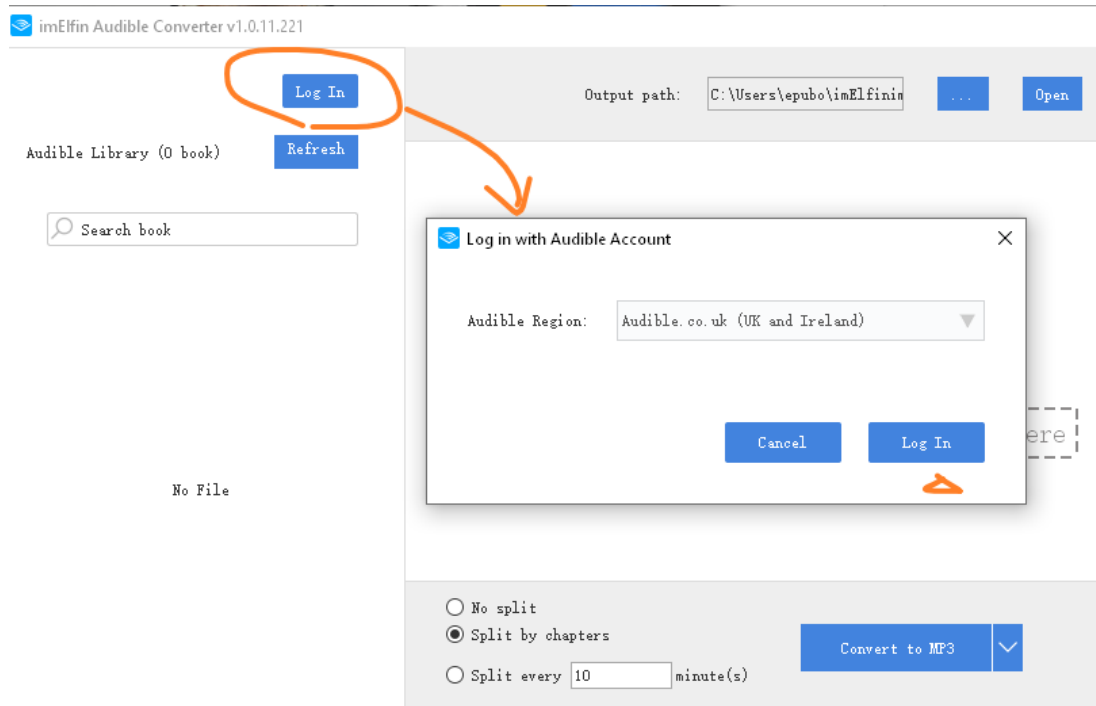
imElfin Audible Converter v1.0.11.221

Log In

Audible Library (0 book)

Refresh

Search book

No File

Output path: C:\Users\epubo\imElfinin

...

Open

Log in with Audible Account

Audible Region: Audible.co.uk (UK and Ireland)

Cancel

Log In

ere

No split

Split by chapters

Split every 10 minute(s)

Convert to MP3